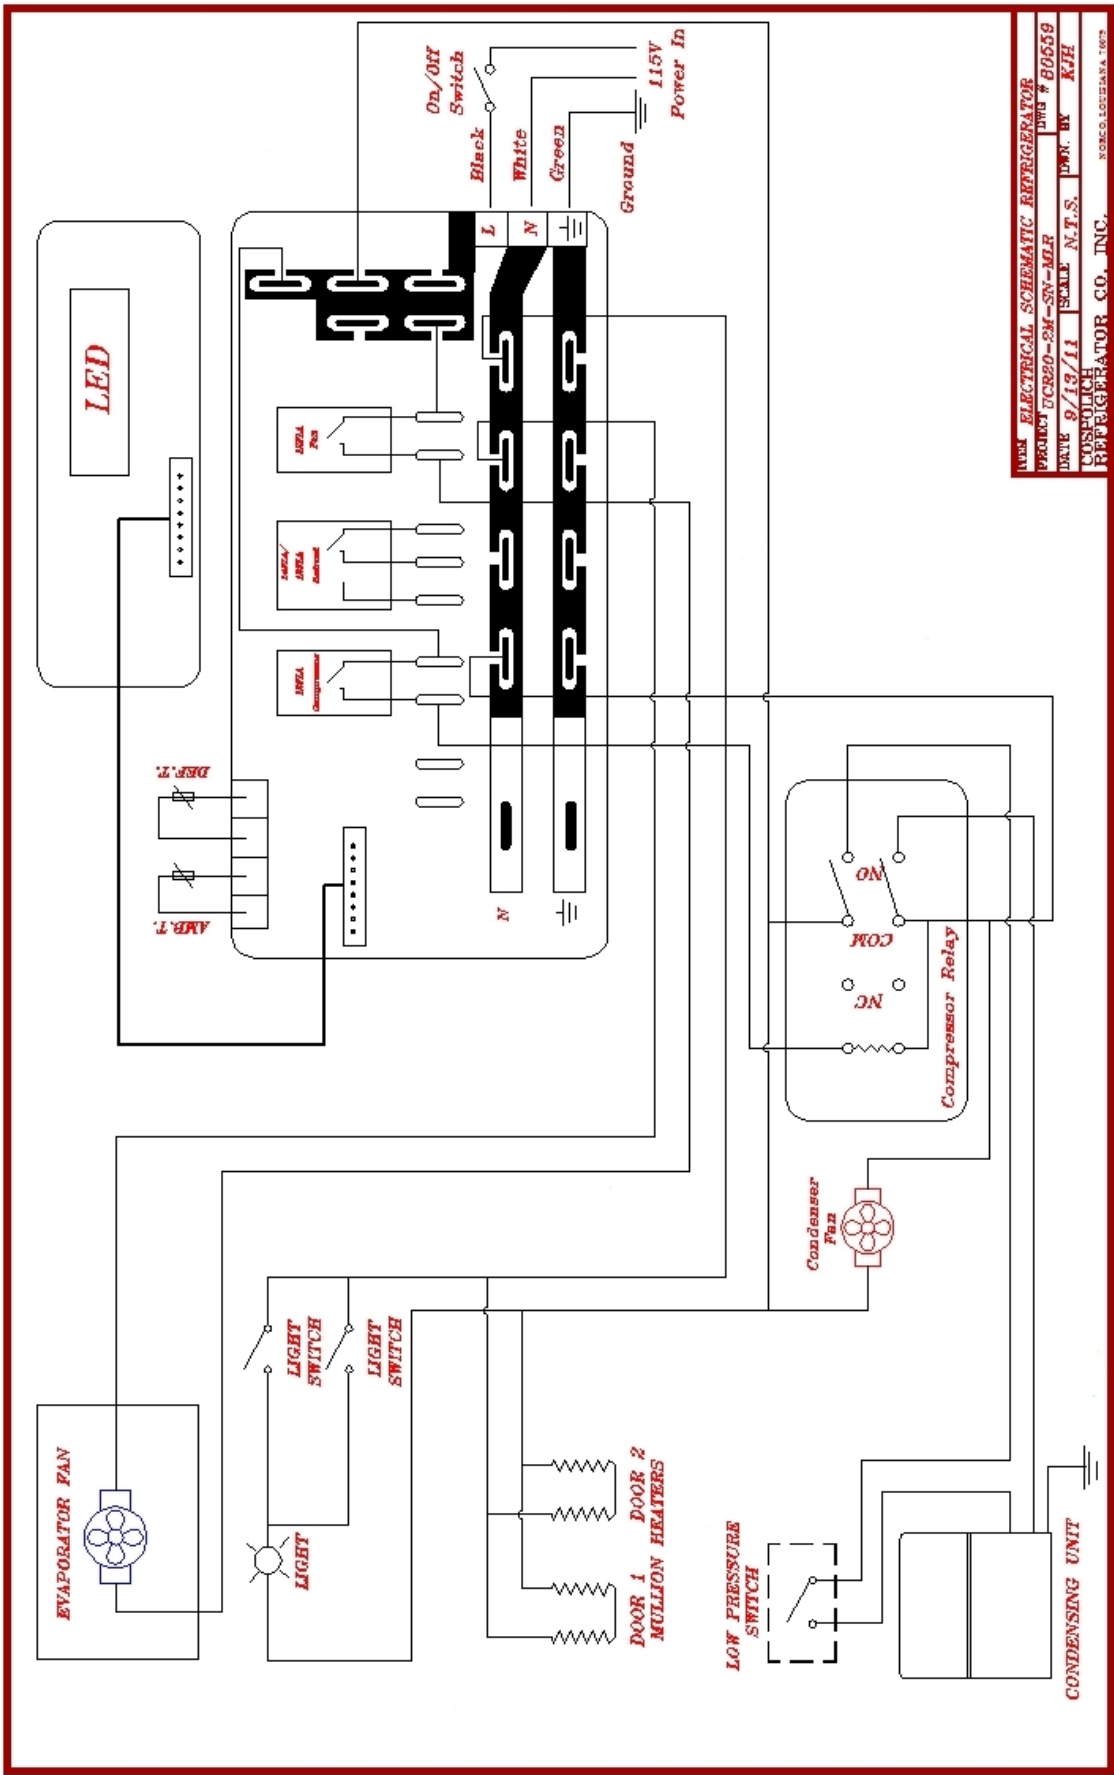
On/Off Switch

115V Power In

Black

White

Green

Ground

L

N

ITEM ELECTRICAL SCHEMATIC REFRIGERATOR

PROJECT UCR20-2M-2N-MLR

DWG # B6559

DATE 9/13/11

SCALE N.T.S.

DWN. BY KJH

COSPOLICH REFRIGERATOR CO. INC.

NORCO, LOUISIANA 70079

LED

16FLA Fan

16FLA/16FLA Defrost

16FLA Compressor

DEF.T.

AMB.T.

N

Compressor Relay

NO

COM

NC

Condenser Fan

EVAPORATOR FAN

LIGHT SWITCH

LIGHT SWITCH

LIGHT

DOOR 1 DOOR 2 MULLION HEATERS

LOW PRESSURE SWITCH

CONDENSING UNIT